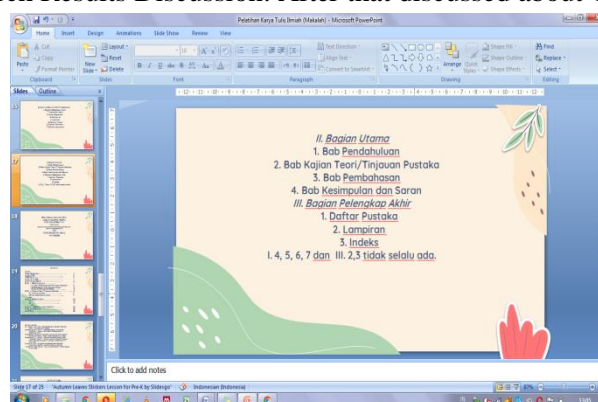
Pelatihan Karya Tulis Ilmiah (Makalah) - Microsoft PowerPoint

Home Insert Design Animations Slide Show Review View

Cut
Copy
Paste
Format Painter
Clipboard
Layout
Reset
New Slide
Delete
Slides
Font
Paragraph
Text Direction
Align Text
Convert to SmartArt
Arrange
Quick Styles
Shape Fill
Shape Outline
Shape Effects
Drawing
Find
Replace
Select
Editing

Slides Outline

II. Bagian Utama
1. Bab Pendahuluan
2. Bab Kajian Teori/Tinjauan Pustaka
3. Bab Pembahasan
4. Bab Kesimpulan dan Saran
III. Bagian Pelengkap Akhir
1. Daftar Pustaka
2. Lampiran
3. Indeks
I. 4, 5, 6, 7 dan II. 2,3 tidak selalu ada.

Click to add notes

Slide 17 of 25 "Autumn Leaves Slidesgo Lesson for Pre-K by Slidesgo" Indonesian (Indonesia) 87%